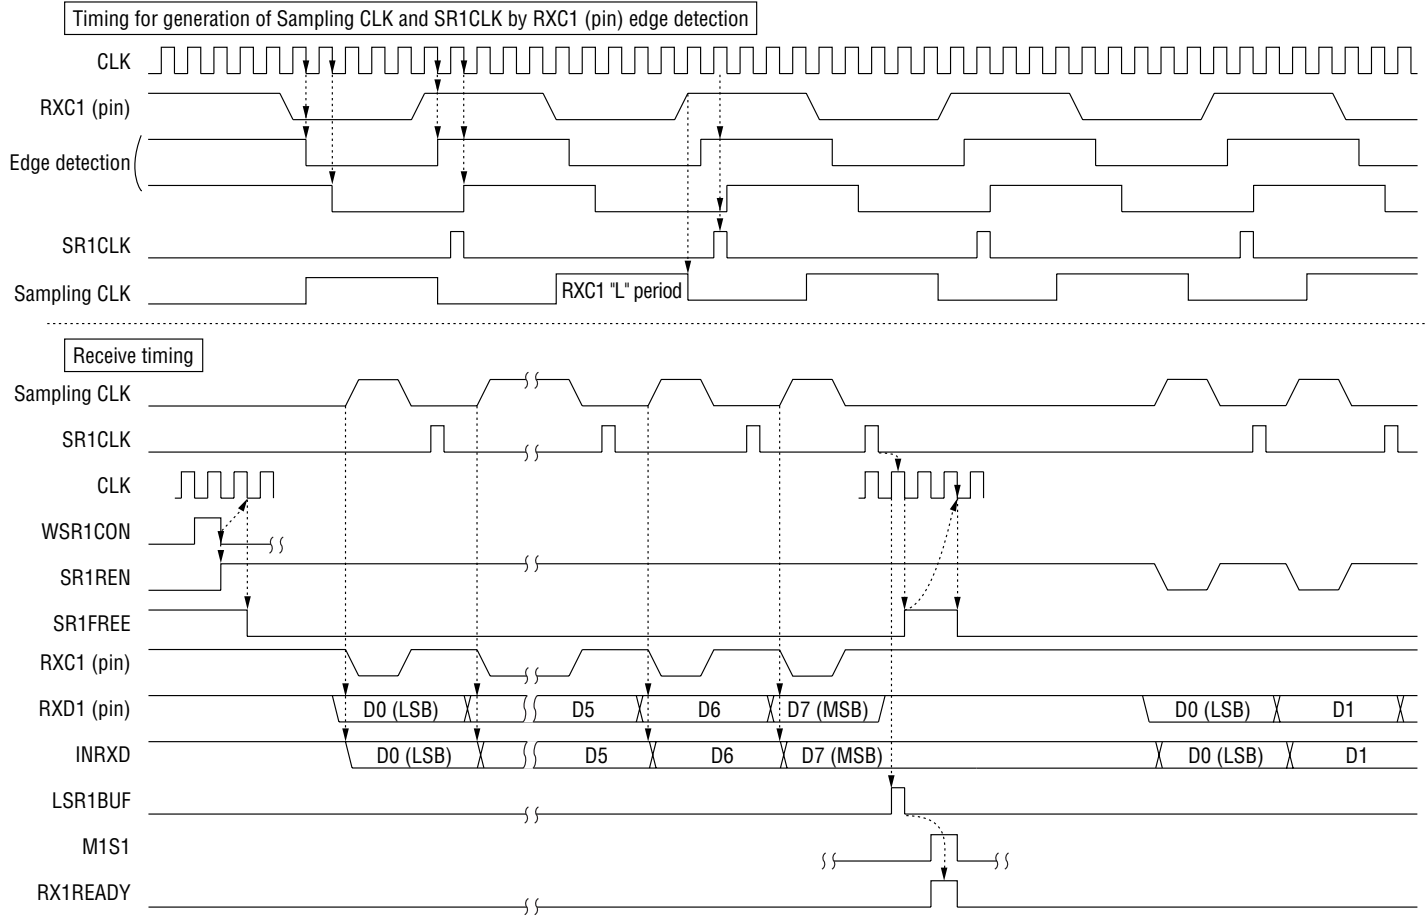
Timing for generation of Sampling CLK and SR1CLK by RXC1 (pin) edge detection

CLK

RXC1 (pin)

Edge detection

SR1CLK

Sampling CLK

RXC1 "L" period

Receive timing

Sampling CLK

SR1CLK

CLK

WSR1CON

SR1REN

SR1FREE

RXC1 (pin)

RXD1 (pin)

D0 (LSB)

D5

D6

D7 (MSB)

D0 (LSB)

D1

INRXD

D0 (LSB)

D5

D6

D7 (MSB)

D0 (LSB)

D1

LSR1BUF

M1S1

RX1READY